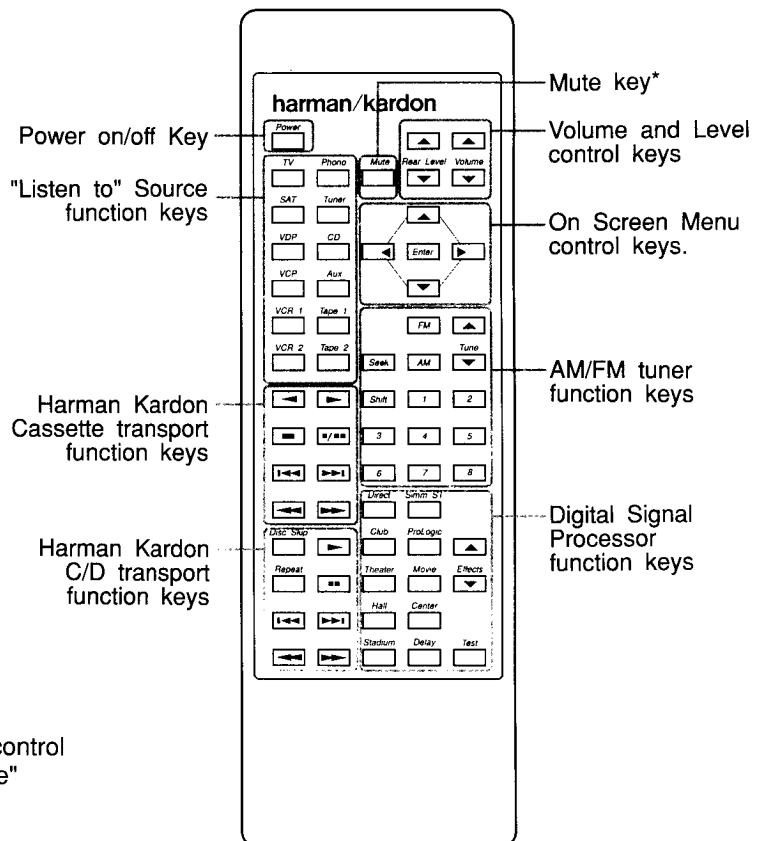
harman/kardon

Mute key*

Power on/off Key

Volume and Level control keys

"Listen to" Source function keys

On Screen Menu control keys.

AM/FM tuner function keys

Harman Kardon Cassette transport function keys

Digital Signal Processor function keys

Harman Kardon C/D transport function keys

Power

TV
Phono
SAT
Tuner
VDP
CD
VCP
Aux
VCR 1
Tape 1
VCR 2
Tape 2

Mute
Rear Level
Volume

Enter

FM
Tune
Seek
AM
Shift
1
2
3
4
5
6
7
8

Direct
Simm ST
Club
ProLogic
Theater
Movie
Effects
Hall
Center
Stadium
Delay
Test

Disc Skip
Repeat

control
e"